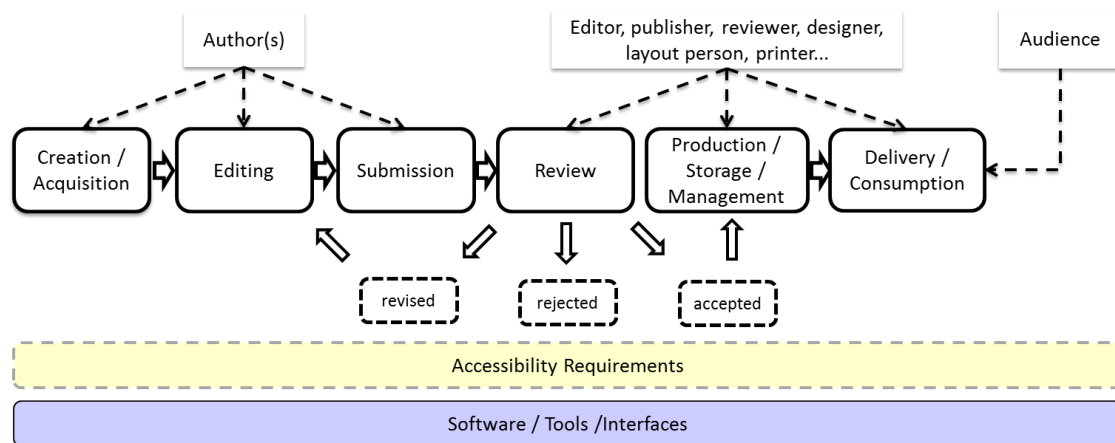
Author(s)

Editor, publisher, reviewer, designer, layout person, printer...

Audience

Creation / Acquisition

Editing

Submission

Review

Production / Storage / Management

Delivery / Consumption

revised

rejected

accepted

Accessibility Requirements

Software / Tools /Interfaces